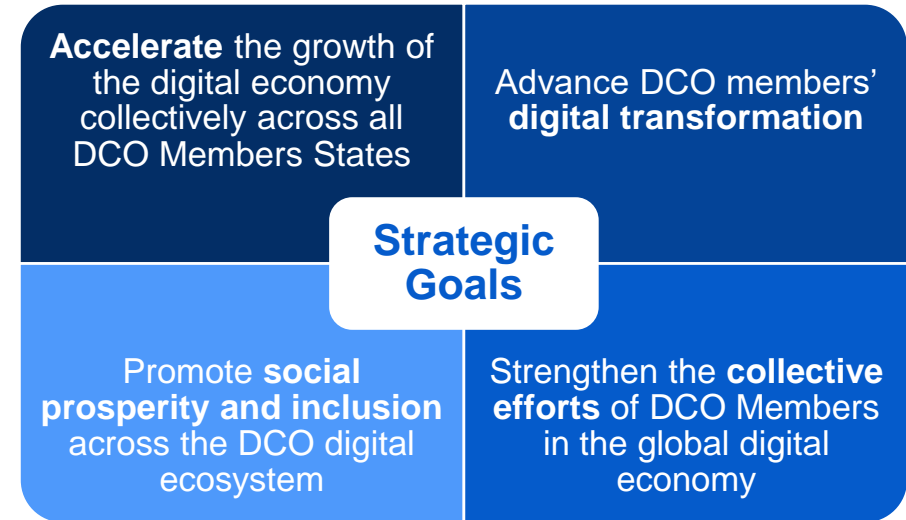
Accelerate the growth of the digital economy collectively across all DCO Members States

Advance DCO members' digital transformation

Strategic Goals

Promote social prosperity and inclusion across the DCO digital ecosystem

Strengthen the collective efforts of DCO Members in the global digital economy